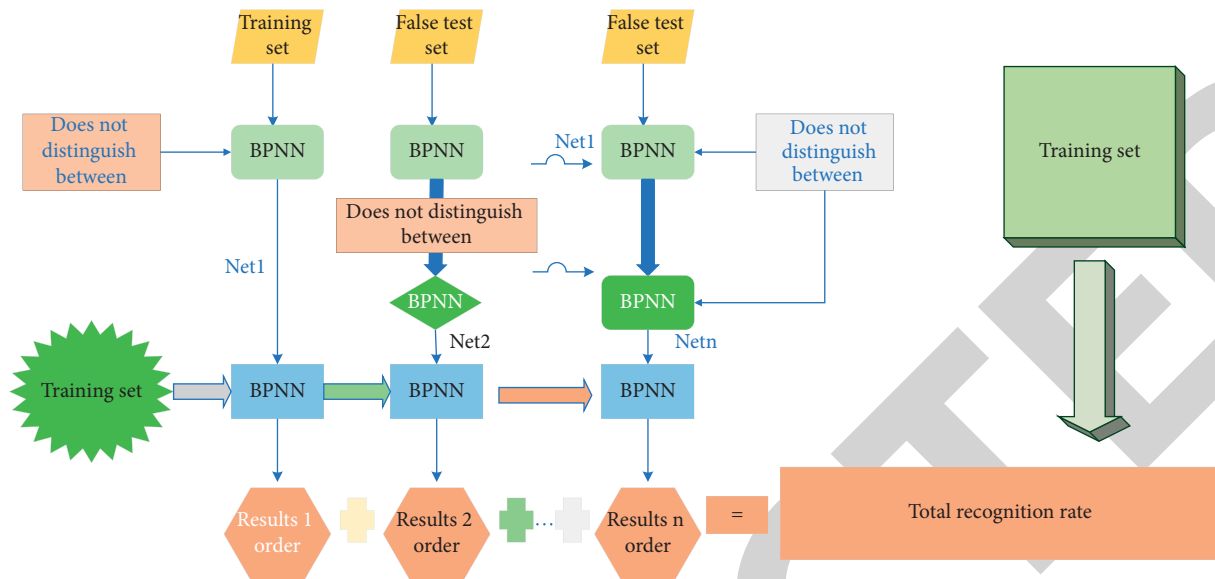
Training set

False test set

False test set

Does not distinguish between

BPNN

BPNN

Net1

BPNN

Does not distinguish between

Training set

Does not distinguish between

Net1

BPNN

BPNN

Net2

Netn

Training set

BPNN

BPNN

BPNN

Results 1 order

Results 2 order

…

Results n order

=

Total recognition rate